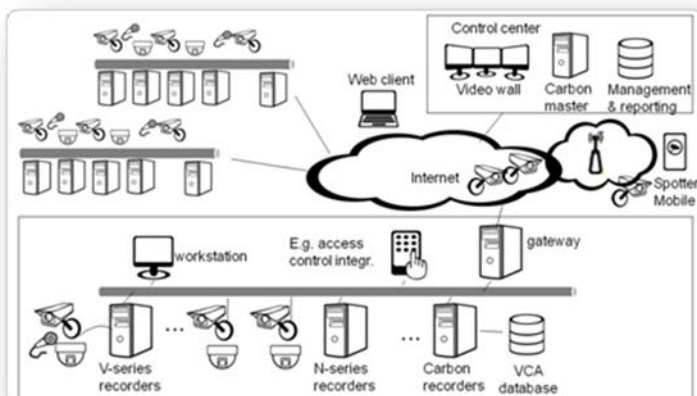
Control center

Video wall

Carbon master

Management & reporting

Web client

Internet

Spotter Mobile

workstation

E.g. access control integr.

gateway

V-series recorders

N-series recorders

Carbon recorders

VCA database